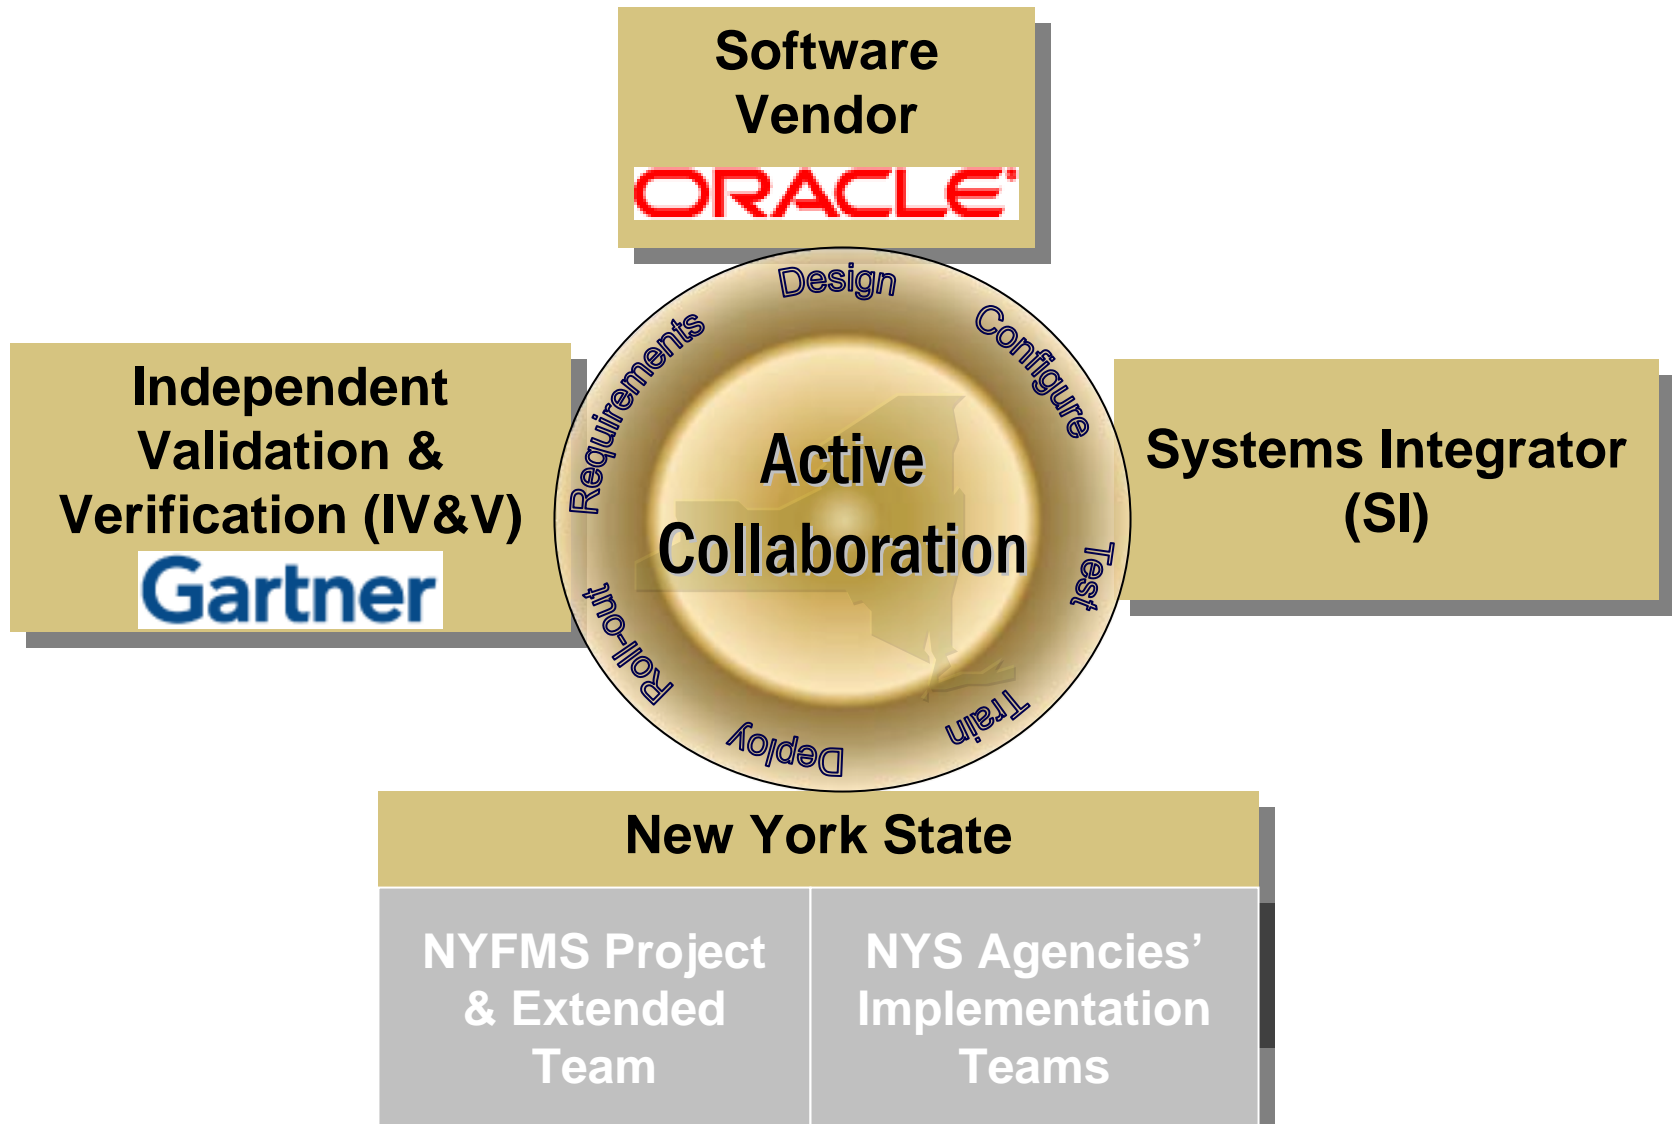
Software Vendor
ORACLE

Independent Validation & Verification (IV&V)
Gartner

Design
Configure
Test
Train
Deploy
Roll-out
Requirements

Active Collaboration

Systems Integrator (SI)

New York State

| NYFMS Project & Extended Team | NYS Agencies' Implementation Teams |